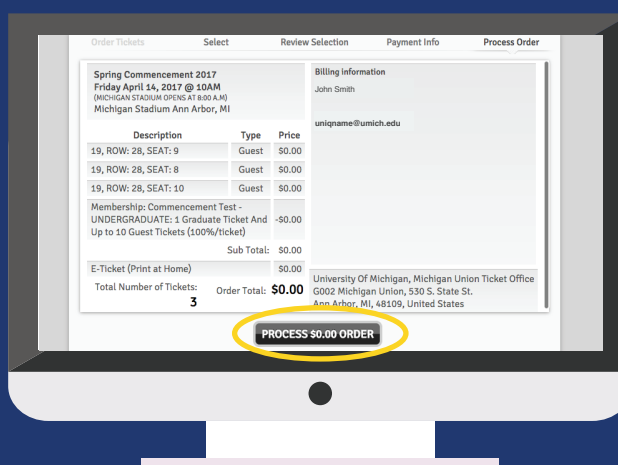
Order Tickets Select Review Selection Payment Info Process Order

Spring Commencement 2017
Friday April 14, 2017 @ 10AM
(MICHIGAN STADIUM OPENS AT 8:00 A.M)
Michigan Stadium Ann Arbor, MI

| Description | Type | Price |
|---|---|---|
| 19, ROW: 28, SEAT: 9 | Guest | $0.00 |
| 19, ROW: 28, SEAT: 8 | Guest | $0.00 |
| 19, ROW: 28, SEAT: 10 | Guest | $0.00 |
| Membership: Commencement Test - UNDERGRADUATE: 1 Graduate Ticket And Up to 10 Guest Tickets (100%/ticket) | | -$0.00 |
| | Sub Total: | $0.00 |
| E-Ticket (Print at Home) | | $0.00 |

Total Number of Tickets: 3
Order Total: $0.00

Billing Information
John Smith

uniqname@umich.edu

University Of Michigan, Michigan Union Ticket Office
G002 Michigan Union, 530 S. State St.
Ann Arbor, MI, 48109, United States

PROCESS $0.00 ORDER